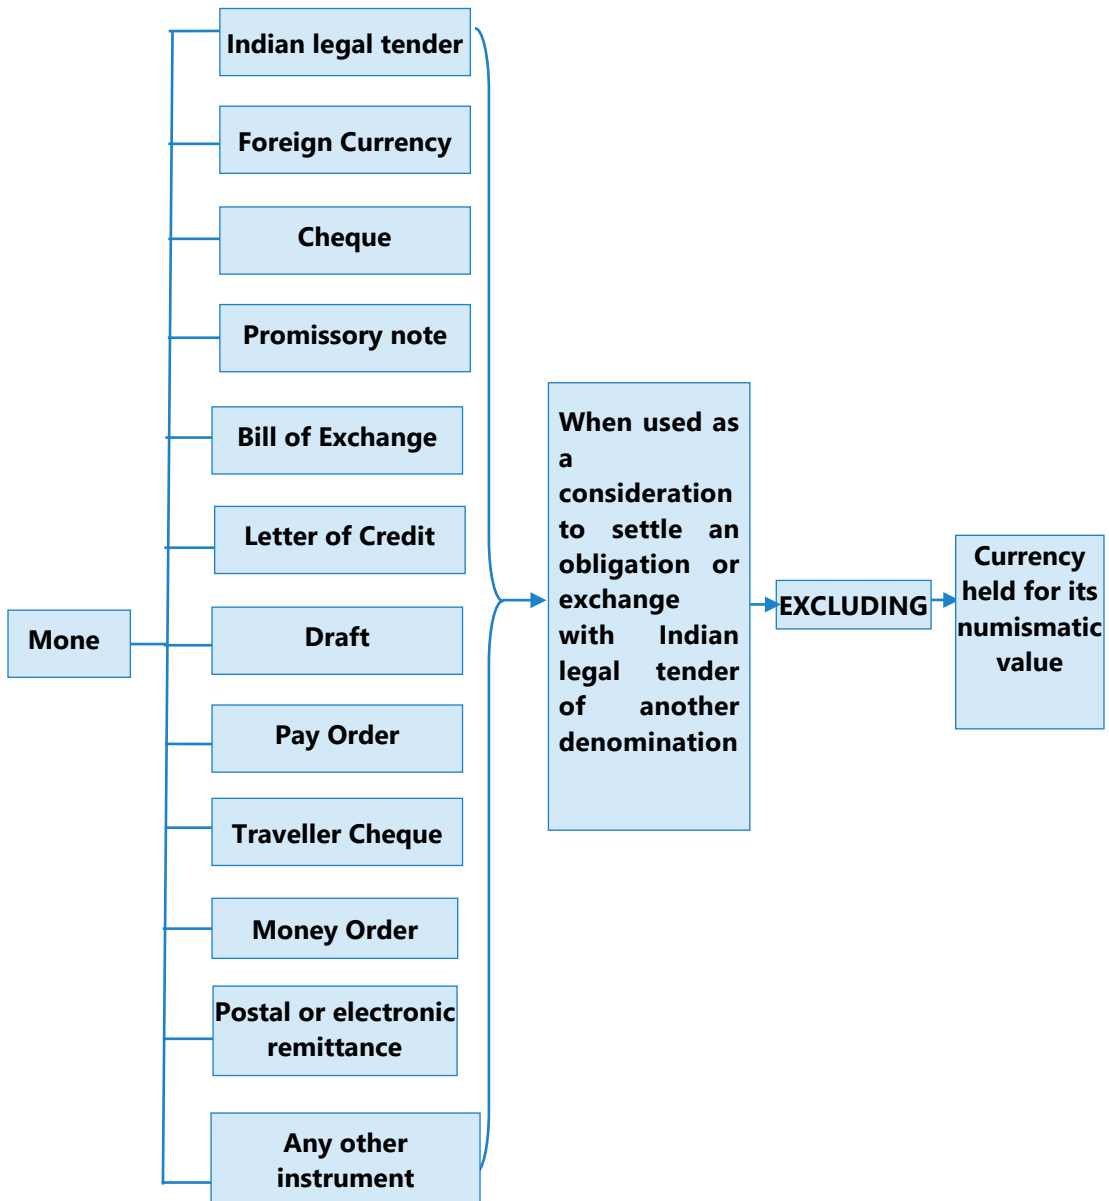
Mone

Indian legal tender

Foreign Currency

Cheque

Promissory note

Bill of Exchange

Letter of Credit

Draft

Pay Order

Traveller Cheque

Money Order

Postal or electronic remittance

Any other instrument

When used as a consideration to settle an obligation or exchange with Indian legal tender of another denomination

EXCLUDING

Currency held for its numismatic value